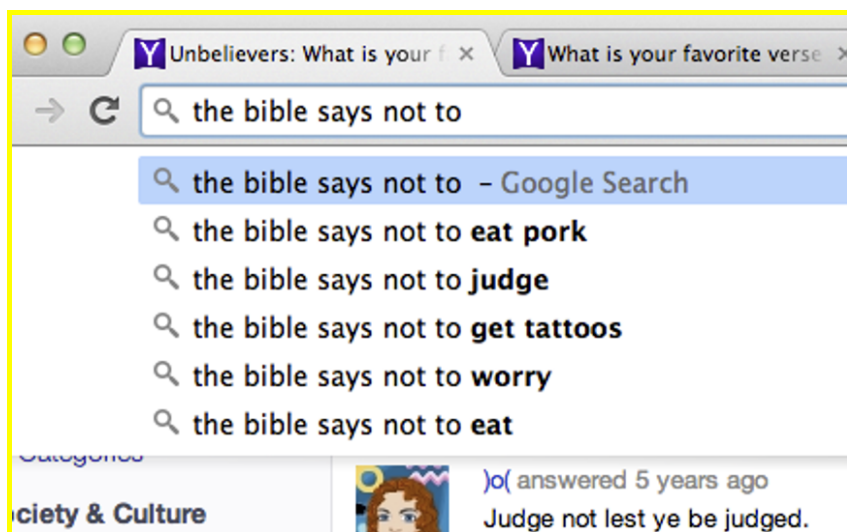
Y Unbelievers: What is your f ×
Y What is your favorite verse ×

the bible says not to

the bible says not to – Google Search
the bible says not to **eat pork**
the bible says not to **judge**
the bible says not to **get tattoos**
the bible says not to **worry**
the bible says not to **eat**

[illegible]ategories
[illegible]ciety & Culture

)o( answered 5 years ago
Judge not lest ye be judged.